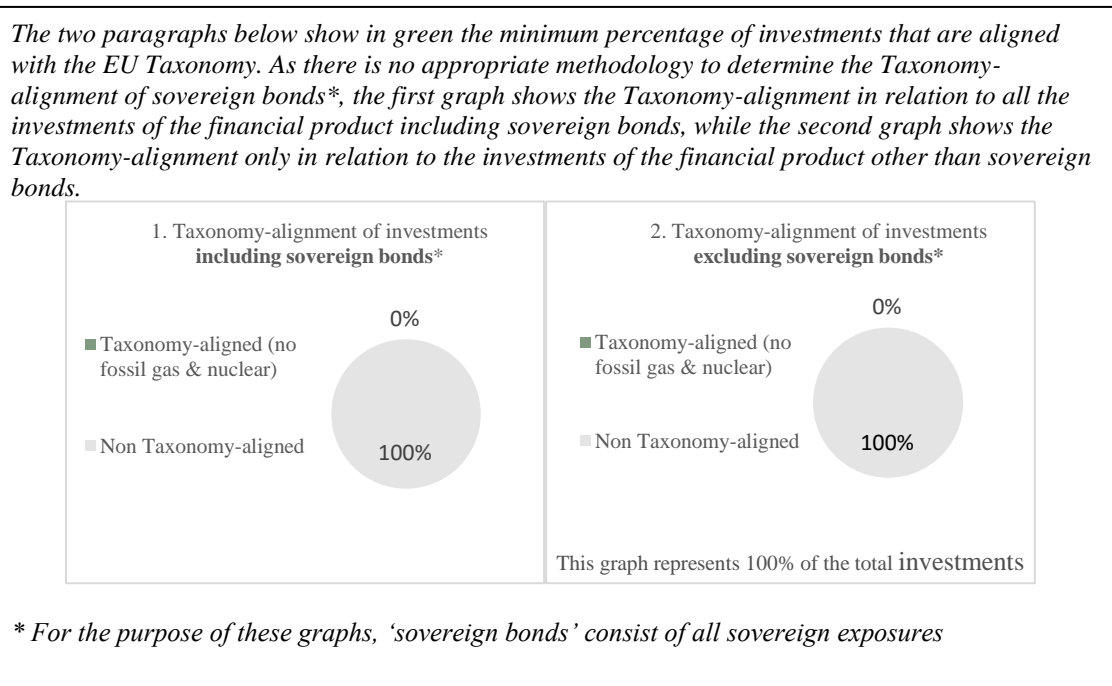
*The two paragraphs below show in green the minimum percentage of investments that are aligned with the EU Taxonomy. As there is no appropriate methodology to determine the Taxonomy-alignment of sovereign bonds\*, the first graph shows the Taxonomy-alignment in relation to all the investments of the financial product including sovereign bonds, while the second graph shows the Taxonomy-alignment only in relation to the investments of the financial product other than sovereign bonds.*

1. Taxonomy-alignment of investments **including sovereign bonds**\*

Taxonomy-aligned (no fossil gas & nuclear)

Non Taxonomy-aligned

0%

100%

2. Taxonomy-alignment of investments **excluding sovereign bonds\***

Taxonomy-aligned (no fossil gas & nuclear)

Non Taxonomy-aligned

0%

100%

This graph represents 100% of the total investments

*\* For the purpose of these graphs, 'sovereign bonds' consist of all sovereign exposures*